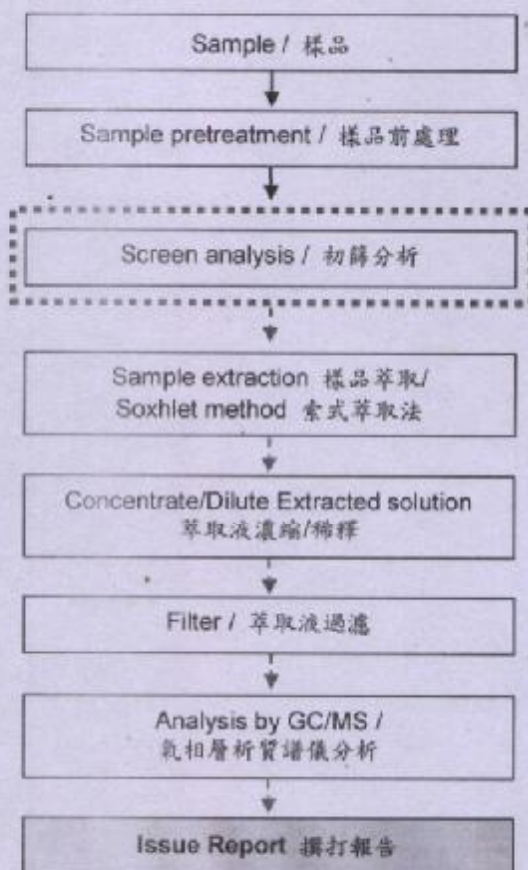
Sample / 樣品

Sample pretreatment / 樣品前處理

Screen analysis / 初篩分析

Sample extraction 樣品萃取/
Soxhlet method 索式萃取法

Concentrate/Dilute Extracted solution
萃取液濃縮/稀釋

Filter / 萃取液過濾

Analysis by GC/MS /
氣相層析質譜儀分析

Issue Report 撰打報告